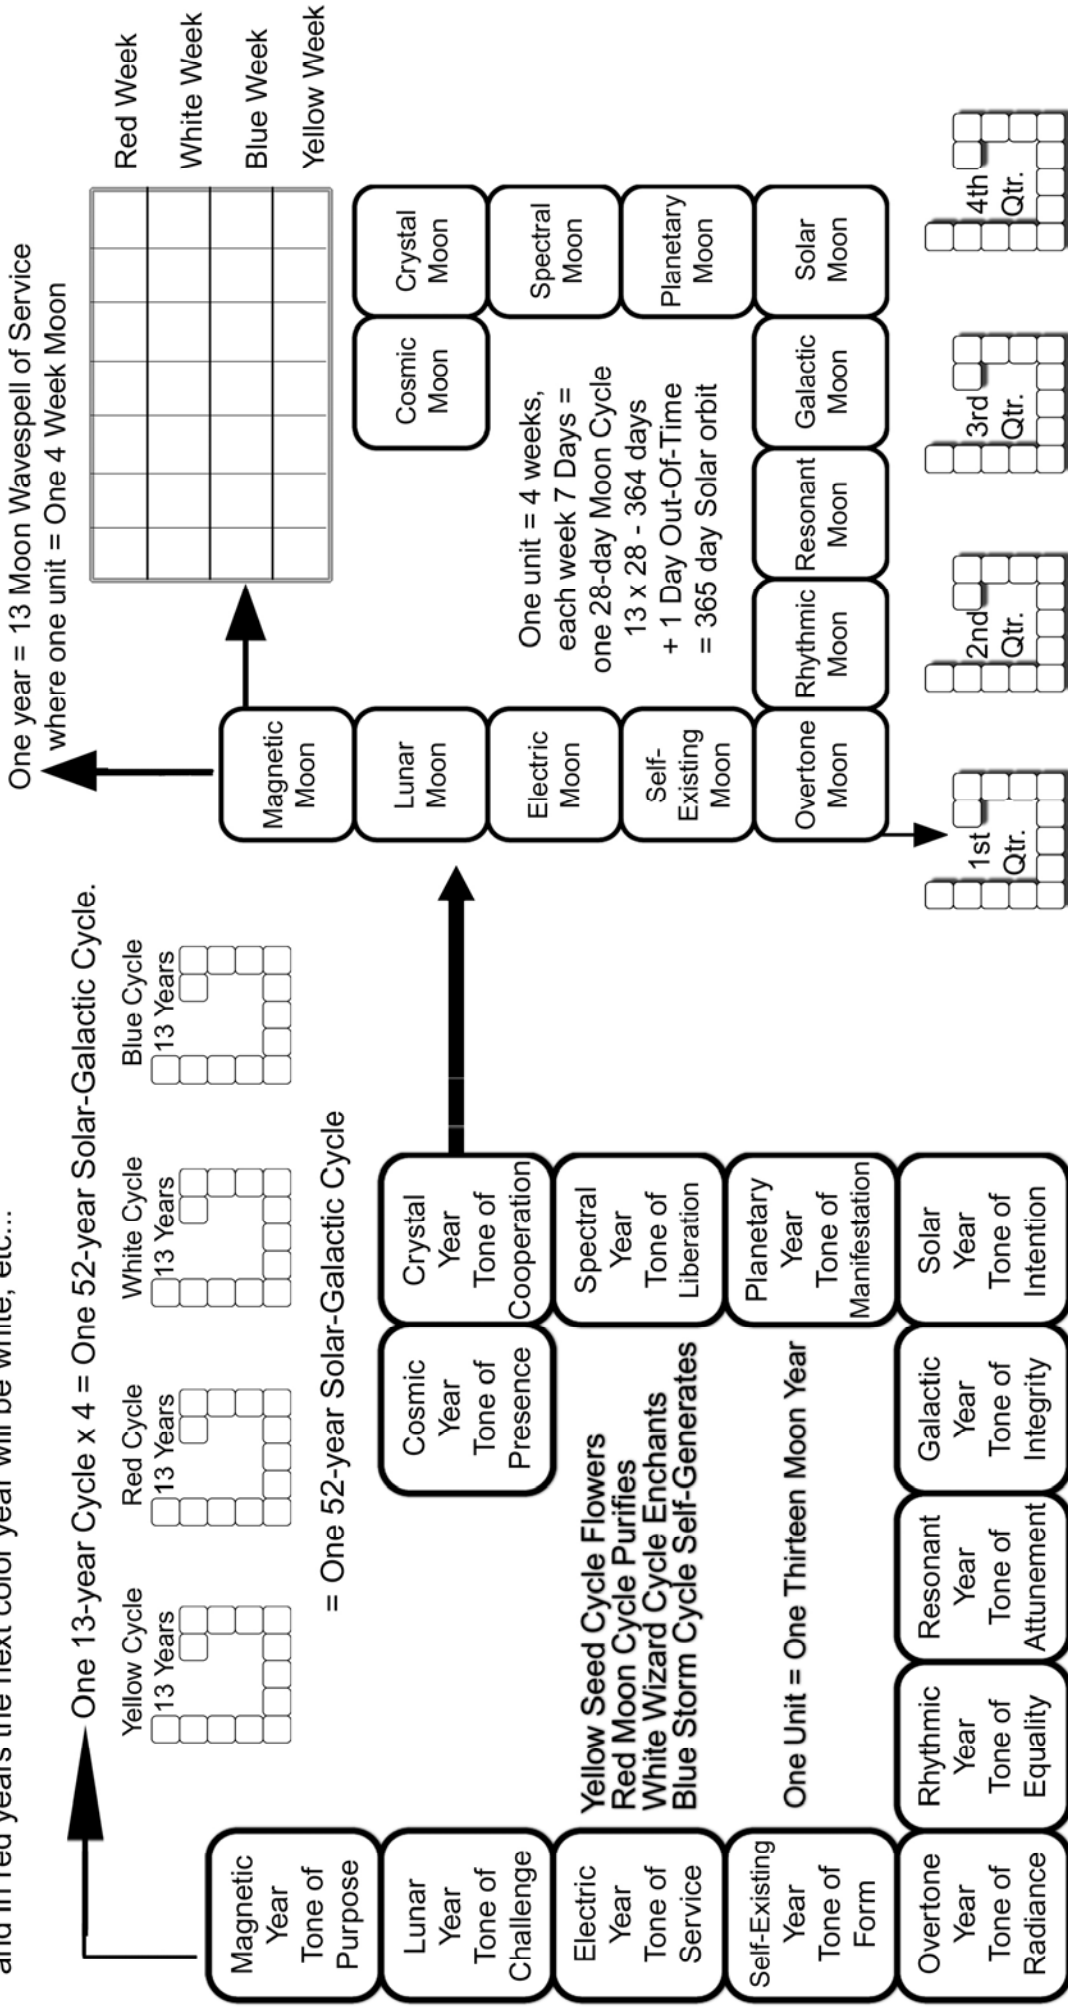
and in red years the next color year will be white, etc...

One 13-year Cycle x 4 = One 52-year Solar-Galactic Cycle.

Yellow Cycle 13 Years

Red Cycle 13 Years

White Cycle 13 Years

Blue Cycle 13 Years

= One 52-year Solar-Galactic Cycle

Magnetic Year Tone of Purpose

Lunar Year Tone of Challenge

Electric Year Tone of Service

Self-Existing Year Tone of Form

Overtone Year Tone of Radiance

Rhythmic Year Tone of Equality

Resonant Year Tone of Attunement

Galactic Year Tone of Integrity

Solar Year Tone of Intention

Planetary Year Tone of Manifestation

Spectral Year Tone of Liberation

Crystal Year Tone of Cooperation

Cosmic Year Tone of Presence

Yellow Seed Cycle Flowers
Red Moon Cycle Purifies
White Wizard Cycle Enchants
Blue Storm Cycle Self-Generates

One Unit = One Thirteen Moon Year

One year = 13 Moon Wavespell of Service where one unit = One 4 Week Moon

Red Week

White Week

Blue Week

Yellow Week

Magnetic Moon

Lunar Moon

Electric Moon

Self-Existing Moon

Overtone Moon

Rhythmic Moon

Resonant Moon

Galactic Moon

Solar Moon

Planetary Moon

Spectral Moon

Crystal Moon

Cosmic Moon

One unit = 4 weeks, each week 7 Days = one 28-day Moon Cycle 13 x 28 - 364 days + 1 Day Out-Of-Time = 365 day Solar orbit

1st Qtr.

2nd Qtr.

3rd Qtr.

4th Qtr.